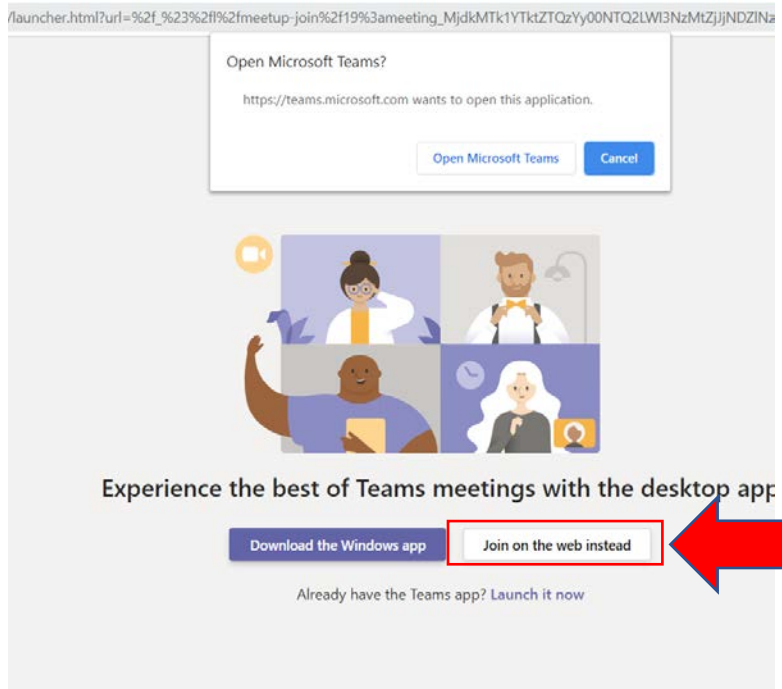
/launcher.html?url=%2f_%23%2fl%2fmeetup-join%2f19%3ameeting_MjdkMTk1YTktZTQzYy00NTQ2LWI3NzMtZjJjNDZlNa

Open Microsoft Teams?

https://teams.microsoft.com wants to open this application.

Open Microsoft Teams

Cancel

Experience the best of Teams meetings with the desktop app

Download the Windows app

Join on the web instead

Already have the Teams app? Launch it now